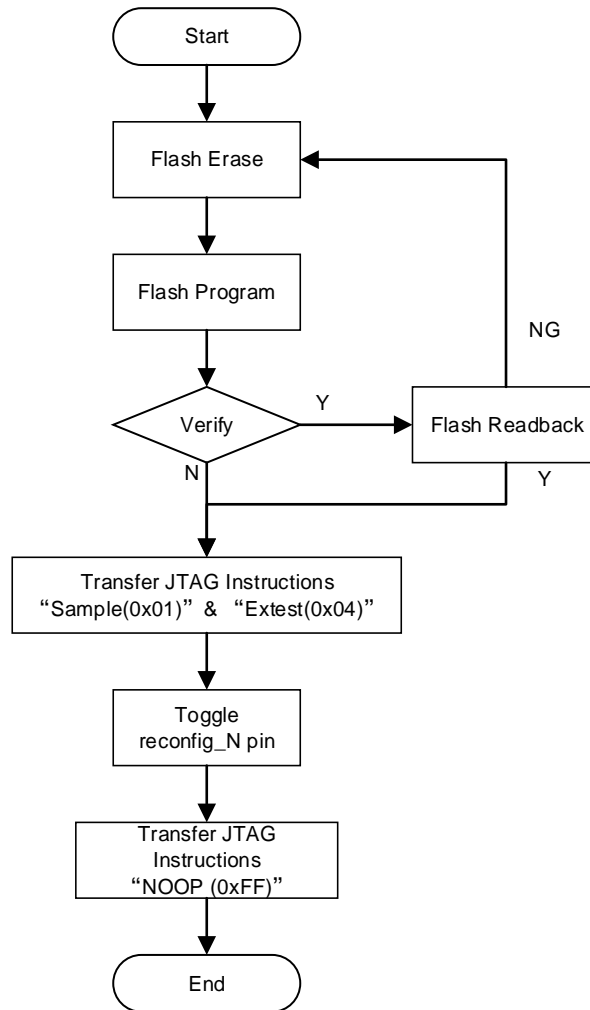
Start

Flash Erase

Flash Program

NG

Verify

Y

Flash Readback

N

Y

Transfer JTAG Instructions "Sample(0x01)" & "Extest(0x04)"

Toggle reconfig_N pin

Transfer JTAG Instructions "NOOP (0xFF)"

End